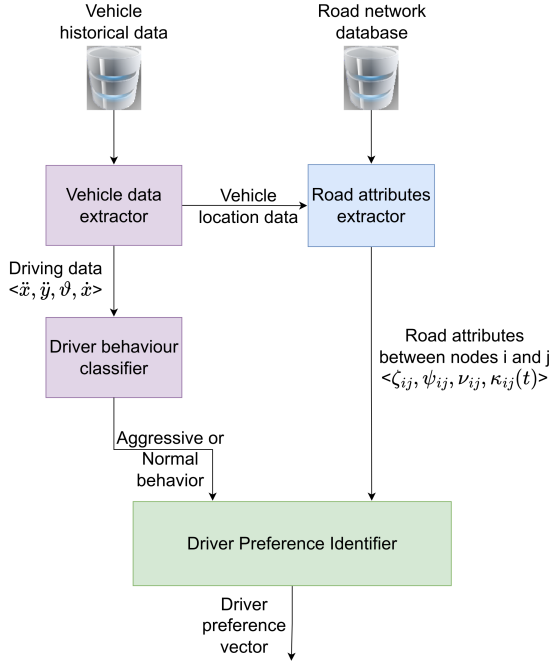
Vehicle historical data

Road network database

Vehicle data extractor

Vehicle location data

Road attributes extractor

Driving data $<\ddot{x}, \ddot{y}, \vartheta, \dot{x}>$

Driver behaviour classifier

Road attributes between nodes i and j $<\zeta_{ij}, \psi_{ij}, \nu_{ij}, \kappa_{ij}(t)>$

Aggressive or Normal behavior

Driver Preference Identifier

Driver preference vector